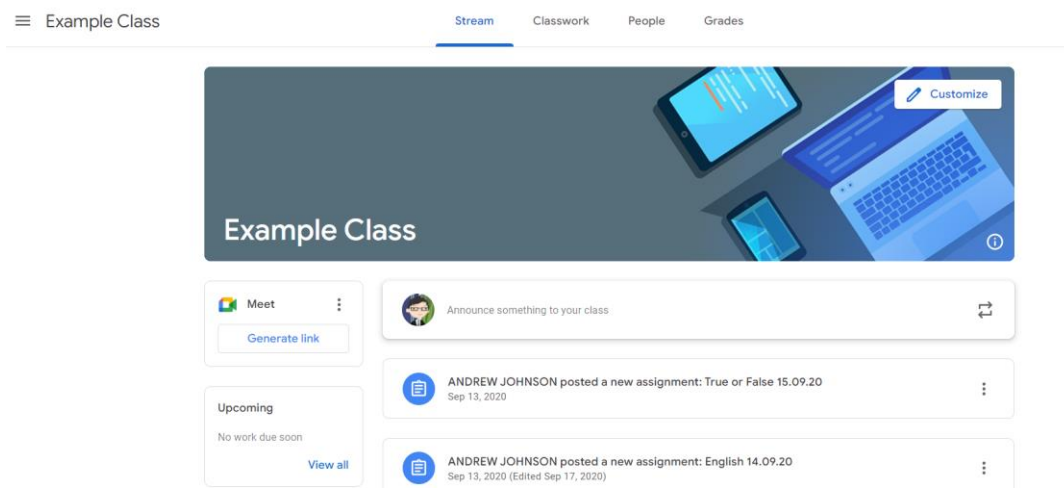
Example Class

Stream Classwork People Grades

Customize

Example Class

Meet

Generate link

Upcoming

No work due soon

View all

Announce something to your class

ANDREW JOHNSON posted a new assignment: True or False 15.09.20
Sep 13, 2020

ANDREW JOHNSON posted a new assignment: English 14.09.20
Sep 13, 2020 (Edited Sep 17, 2020)